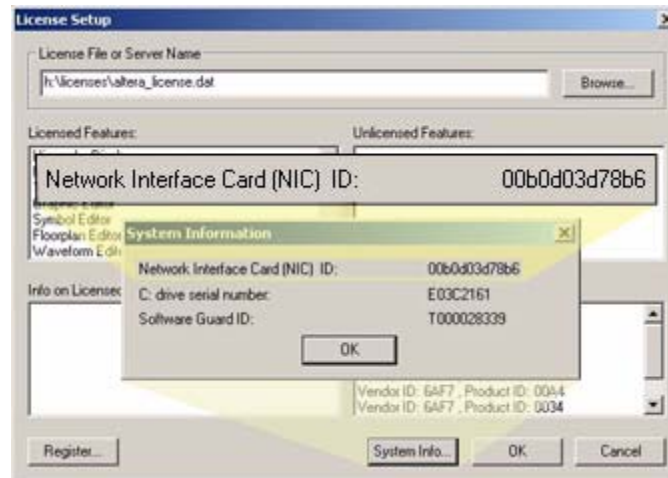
License Setup

License File or Server Name

h:\licenses\altera_license.dat

Browse...

Licensed Features:

Unlicensed Features:

Network Interface Card (NIC) ID: 00b0d03d78b6

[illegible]
Symbol Editor
Floorplan Editor
Waveform Edit

System Information

Network Interface Card (NIC) ID: 00b0d03d78b6

C: drive serial number: E03C2161

Software Guard ID: T000028339

OK

Info on Licensed

Vendor ID: 6AF7, Product ID: 00A4
Vendor ID: 6AF7, Product ID: 0034

Register...

System Info...

OK

Cancel